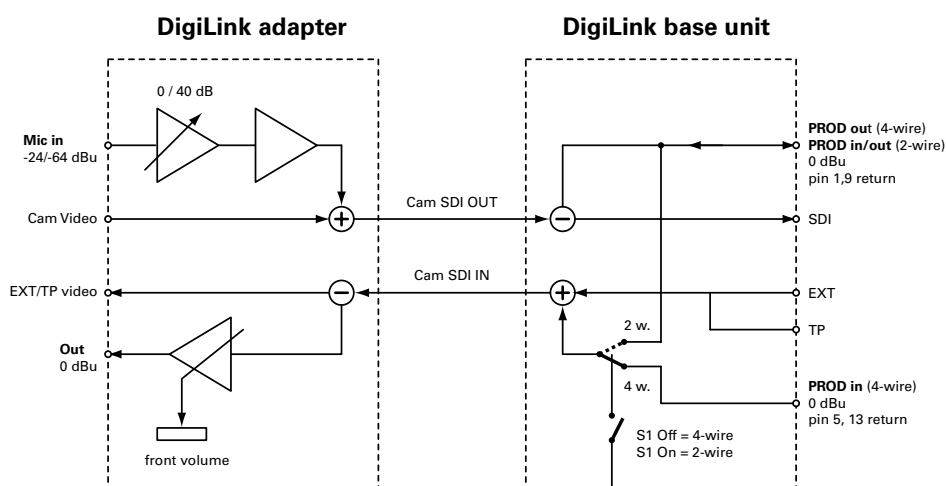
DigiLink adapter

DigiLink base unit

0 / 40 dB

Mic in
-24/-64 dBu

Cam Video

EXT/TP video

Out
0 dBu

front volume

Cam SDI OUT

Cam SDI IN

PROD out (4-wire)
PROD in/out (2-wire)
0 dBu
pin 1,9 return

SDI

EXT

TP

2 w.

4 w.

PROD in (4-wire)
0 dBu
pin 5, 13 return

S1 Off = 4-wire
S1 On = 2-wire